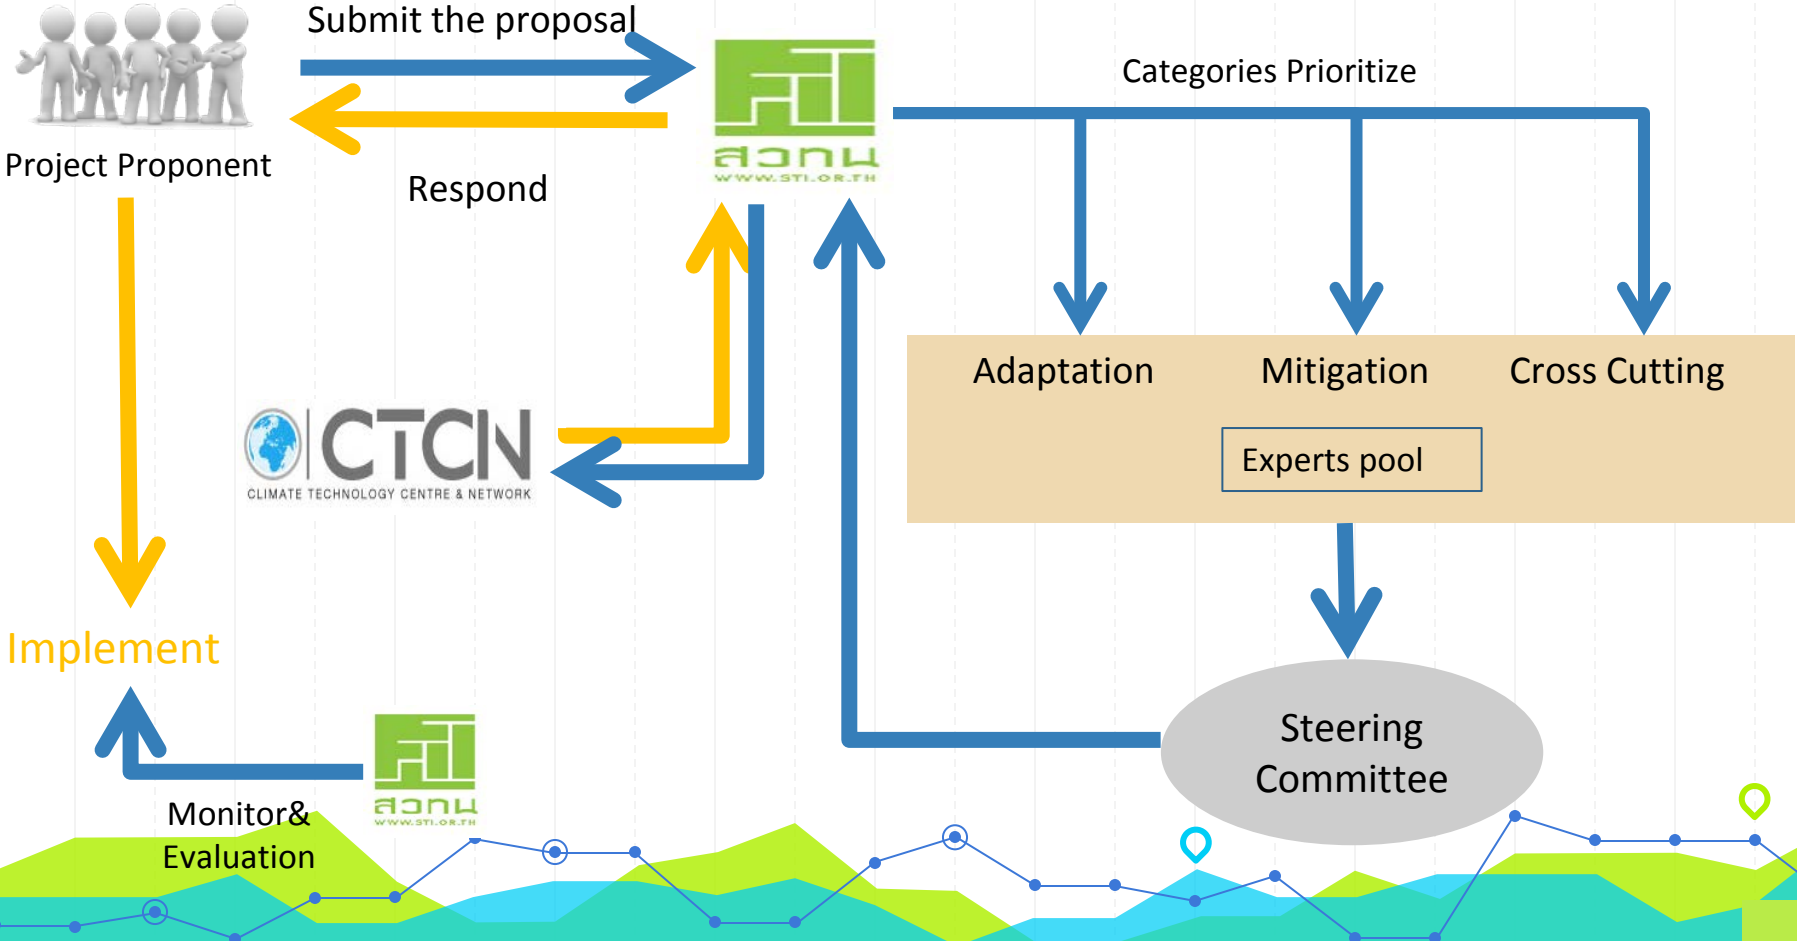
Submit the proposal

Project Proponent

Respond

สวทน

WWW.STI.OR.TH

Categories Prioritize

Adaptation

Mitigation

Cross Cutting

Experts pool

CTCN

CLIMATE TECHNOLOGY CENTRE & NETWORK

Implement

Steering Committee

Monitor& Evaluation

สวทน

WWW.STI.OR.TH